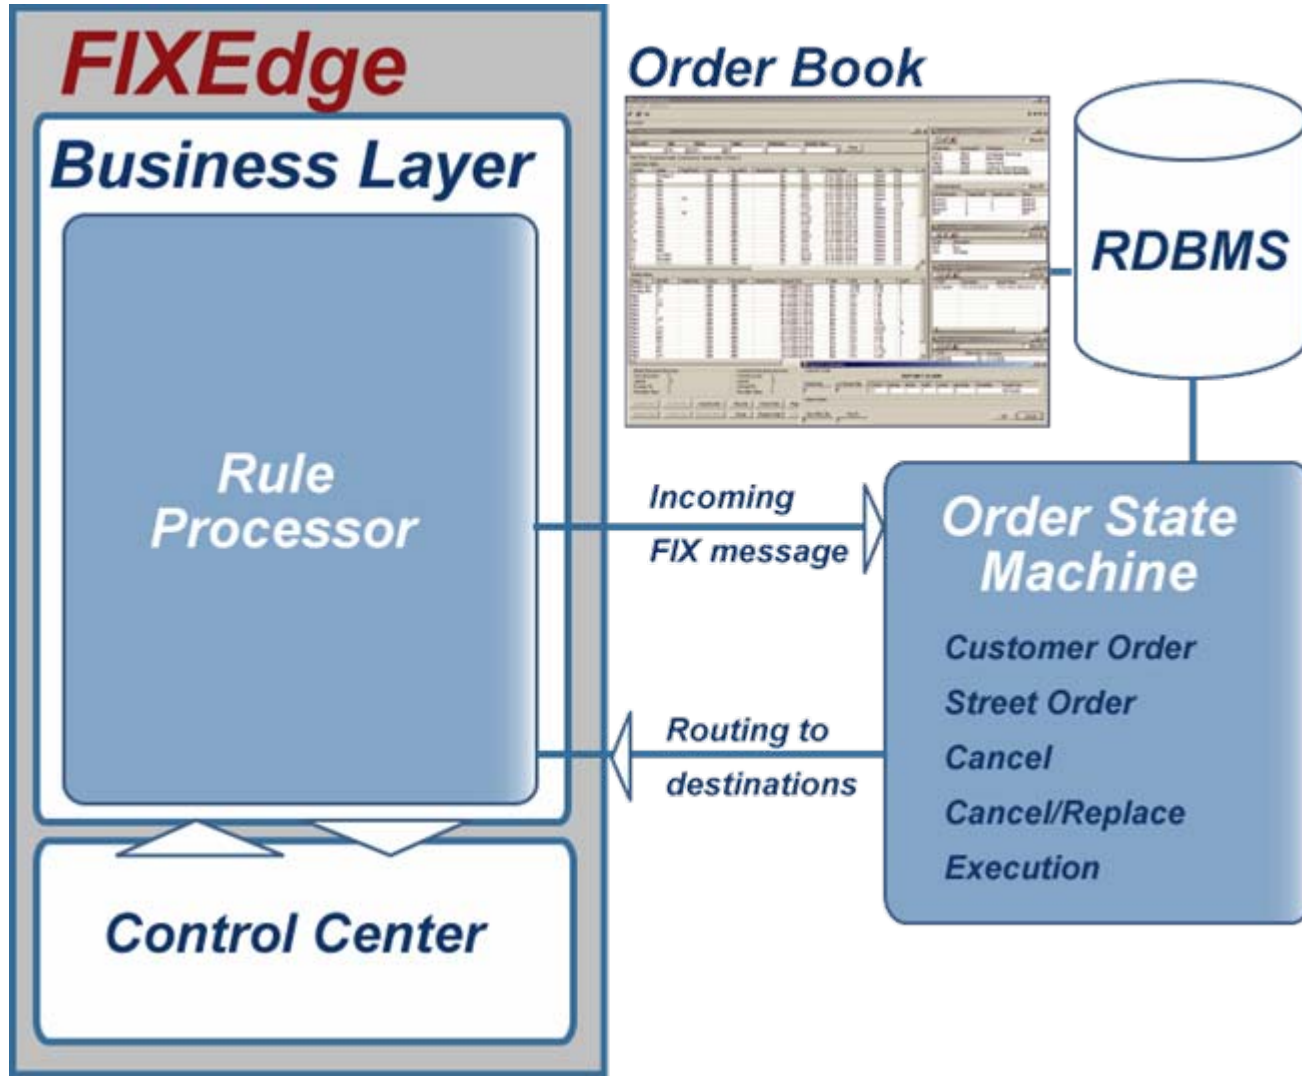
FIXEdge

Business Layer

Rule Processor

Control Center

Order Book

RDBMS

Incoming FIX message

Routing to destinations

Order State Machine

Customer Order

Street Order

Cancel

Cancel/Replace

Execution